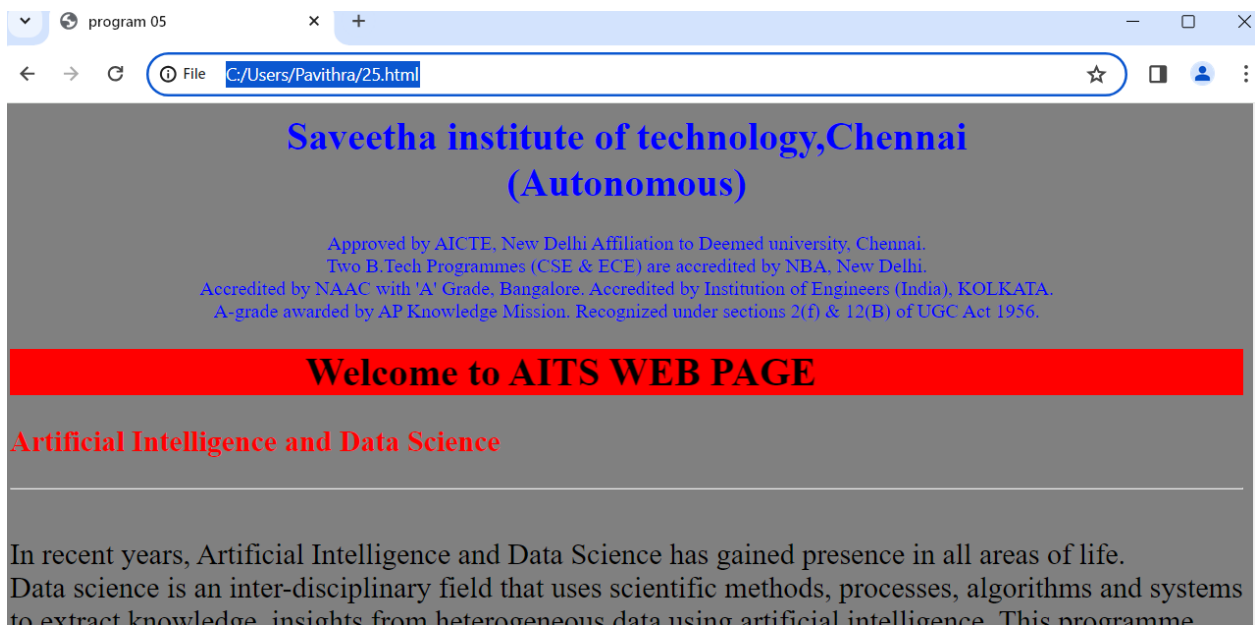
program 05

File C:/Users/Pavithra/25.html

Saveetha institute of technology,Chennai (Autonomous)

Approved by AICTE, New Delhi Affiliation to Deemed university, Chennai.
Two B.Tech Programmes (CSE & ECE) are accredited by NBA, New Delhi.
Accredited by NAAC with 'A' Grade, Bangalore. Accredited by Institution of Engineers (India), KOLKATA.
A-grade awarded by AP Knowledge Mission. Recognized under sections 2(f) & 12(B) of UGC Act 1956.

Welcome to AITS WEB PAGE

Artificial Intelligence and Data Science

In recent years, Artificial Intelligence and Data Science has gained presence in all areas of life.
Data science is an inter-disciplinary field that uses scientific methods, processes, algorithms and systems to extract knowledge, insights from heterogeneous data using artificial intelligence. This programme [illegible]